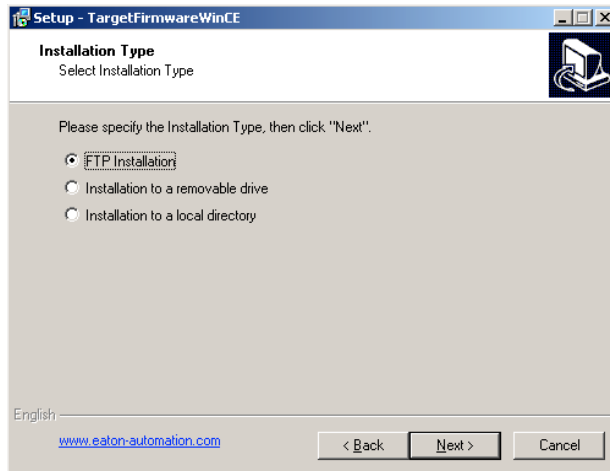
Setup - TargetFirmwareWinCE

Installation Type
Select Installation Type

Please specify the Installation Type, then click "Next".

FTP Installation
Installation to a removable drive
Installation to a local directory

English

www.eaton-automation.com

< Back
Next >
Cancel